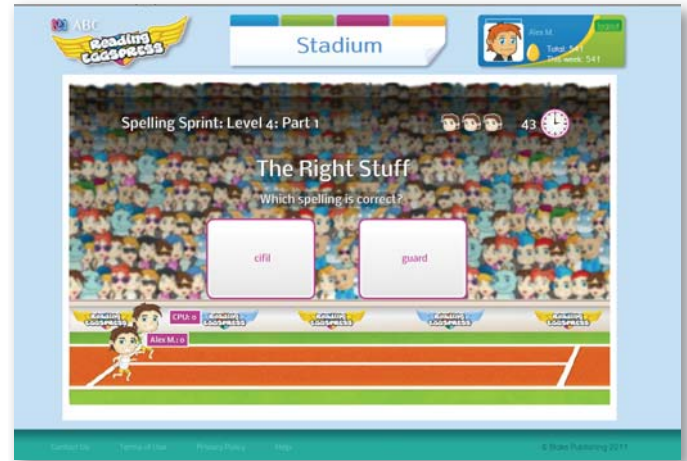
ABC
Reading Eggspress

Stadium

Alex M.
logout
Total: 541
This week: 541

Spelling Sprint: Level 4: Part 1

43

The Right Stuff
Which spelling is correct?

cifil

guard

Reading Eggspress

CPU: 0

Alex M.: 0

Contact Us Terms of Use Privacy Policy Help

© Blake Publishing 2011